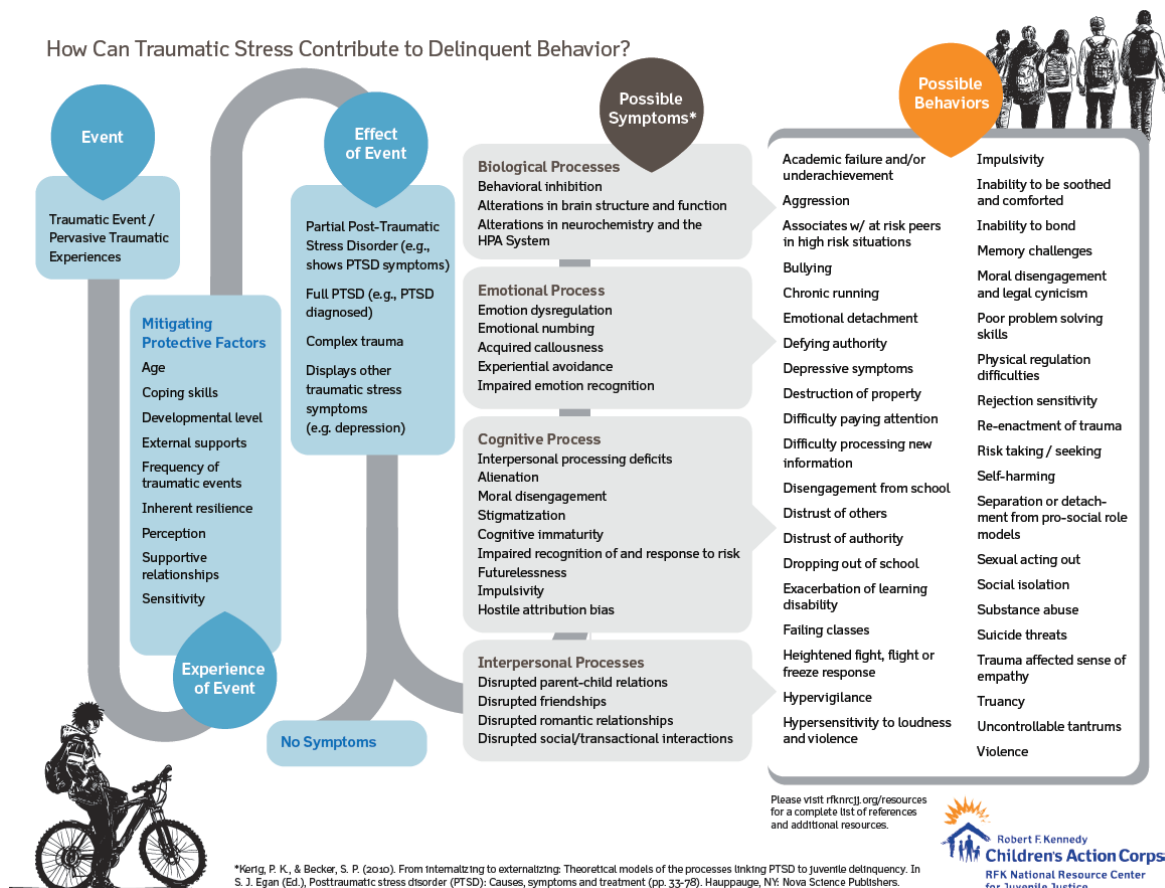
How Can Traumatic Stress Contribute to Delinquent Behavior?

Event

Traumatic Event / Pervasive Traumatic Experiences

Mitigating Protective Factors
Age
Coping skills
Developmental level
External supports
Frequency of traumatic events
Inherent resilience
Perception
Supportive relationships
Sensitivity

Experience of Event

Effect of Event

Partial Post-Traumatic Stress Disorder (e.g., shows PTSD symptoms)
Full PTSD (e.g., PTSD diagnosed)
Complex trauma
Displays other traumatic stress symptoms (e.g. depression)

No Symptoms

Possible Symptoms*

Biological Processes
Behavioral inhibition
Alterations in brain structure and function
Alterations in neurochemistry and the HPA System

Emotional Process
Emotion dysregulation
Emotional numbing
Acquired callousness
Experiential avoidance
Impaired emotion recognition

Cognitive Process
Interpersonal processing deficits
Alienation
Moral disengagement
Stigmatization
Cognitive immaturity
Impaired recognition of and response to risk
Futurelessness
Impulsivity
Hostile attribution bias

Interpersonal Processes
Disrupted parent-child relations
Disrupted friendships
Disrupted romantic relationships
Disrupted social/transactional interactions

Possible Behaviors

Academic failure and/or underachievement
Aggression
Associates w/ at risk peers in high risk situations
Bullying
Chronic running
Emotional detachment
Defying authority
Depressive symptoms
Destruction of property
Difficulty paying attention
Difficulty processing new information
Disengagement from school
Distrust of others
Distrust of authority
Dropping out of school
Exacerbation of learning disability
Failing classes
Heightened fight, flight or freeze response
Hypervigilance
Hypersensitivity to loudness and violence

Impulsivity
Inability to be soothed and comforted
Inability to bond
Memory challenges
Moral disengagement and legal cynicism
Poor problem solving skills
Physical regulation difficulties
Rejection sensitivity
Re-enactment of trauma
Risk taking / seeking
Self-harming
Separation or detachment from pro-social role models
Sexual acting out
Social isolation
Substance abuse
Suicide threats
Trauma affected sense of empathy
Truancy
Uncontrollable tantrums
Violence

Please visit rfknrcjj.org/resources for a complete list of references and additional resources.

Robert F. Kennedy
Children's Action Corps
RFK National Resource Center for Juvenile Justice

*Kerig, P. K., & Becker, S. P. (2010). From internalizing to externalizing: Theoretical models of the processes linking PTSD to juvenile delinquency. In S. J. Egan (Ed.), Posttraumatic stress disorder (PTSD): Causes, symptoms and treatment (pp. 33-78). Hauppauge, NY: Nova Science Publishers.